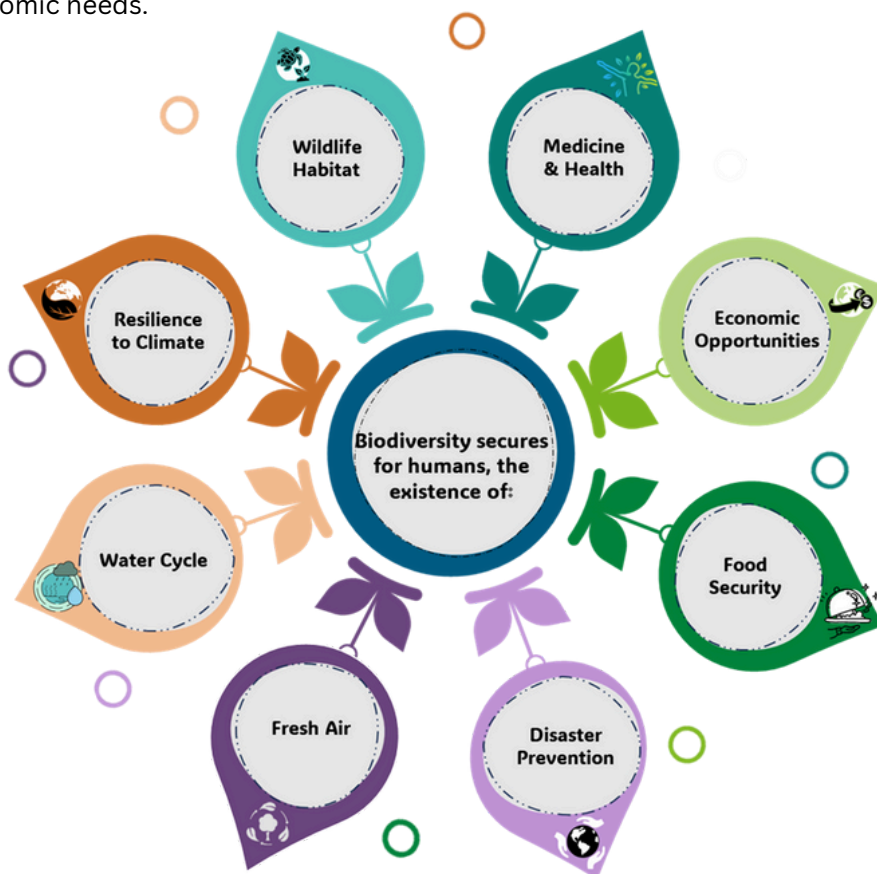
omic needs.

Biodiversity secures for humans, the existence of:

Wildlife Habitat

Medicine & Health

Economic Opportunities

Food Security

Disaster Prevention

Fresh Air

Water Cycle

Resilience to Climate